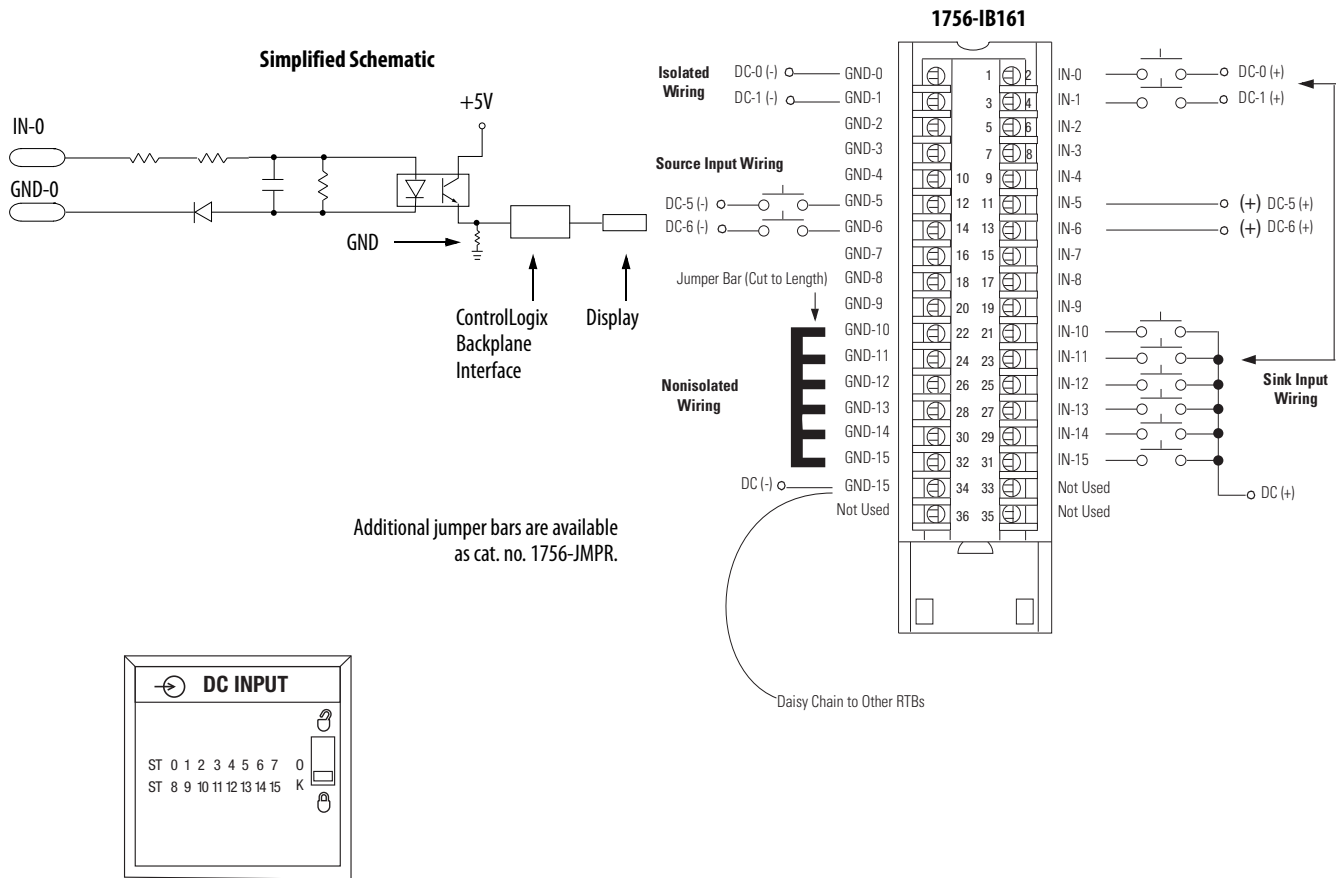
1756-IB161

Simplified Schematic

+5V

IN-0

GND-0

GND

ControlLogix Backplane Interface

Display

Isolated Wiring

DC-0 (-)
DC-1 (-)

Source Input Wiring

DC-5 (-)
DC-6 (-)

Jumper Bar (Cut to Length)

Nonisolated Wiring

DC (-)

GND-0
GND-1
GND-2
GND-3
GND-4
GND-5
GND-6
GND-7
GND-8
GND-9
GND-10
GND-11
GND-12
GND-13
GND-14
GND-15
GND-15
Not Used

1 2
3 4
5 6
7 8
10 9
12 11
14 13
16 15
18 17
20 19
22 21
24 23
26 25
28 27
30 29
32 31
34 33
36 35

IN-0
IN-1
IN-2
IN-3
IN-4
IN-5
IN-6
IN-7
IN-8
IN-9
IN-10
IN-11
IN-12
IN-13
IN-14
IN-15
Not Used
Not Used

DC-0 (+)
DC-1 (+)
(+) DC-5 (+)
(+) DC-6 (+)

Sink Input Wiring

DC (+)

Additional jumper bars are available as cat. no. 1756-JMPR.

Daisy Chain to Other RTBs

DC INPUT

ST 0 1 2 3 4 5 6 7
ST 8 9 10 11 12 13 14 15
O
K